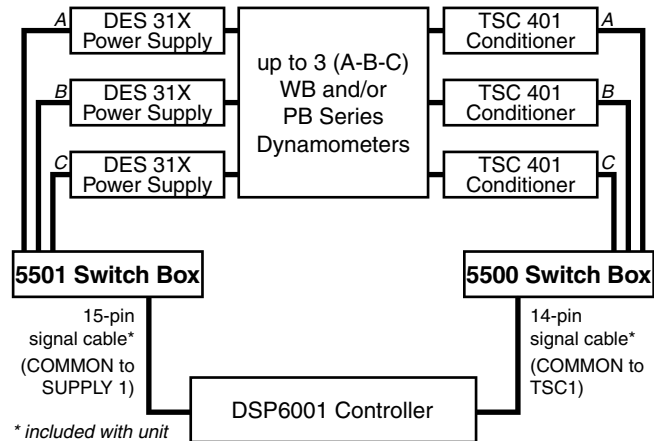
A
DES 31X Power Supply

B
DES 31X Power Supply

C
DES 31X Power Supply

up to 3 (A-B-C) WB and/or PB Series Dynamometers

TSC 401 Conditioner
A

TSC 401 Conditioner
B

TSC 401 Conditioner
C

5501 Switch Box

5500 Switch Box

15-pin signal cable* (COMMON to SUPPLY 1)

14-pin signal cable* (COMMON to TSC1)

DSP6001 Controller

* included with unit